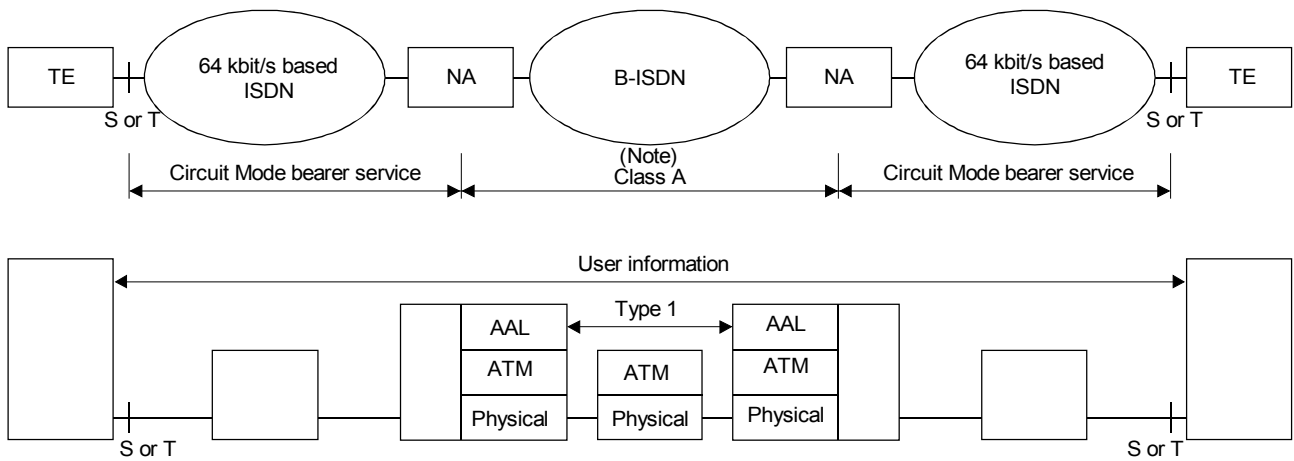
TE

S or T

64 kbit/s based ISDN

NA

B-ISDN

NA

64 kbit/s based ISDN

TE

S or T

Circuit Mode bearer service

(Note) Class A

Circuit Mode bearer service

User information

AAL

Type 1

AAL

ATM

ATM

ATM

Physical

Physical

Physical

S or T

S or T